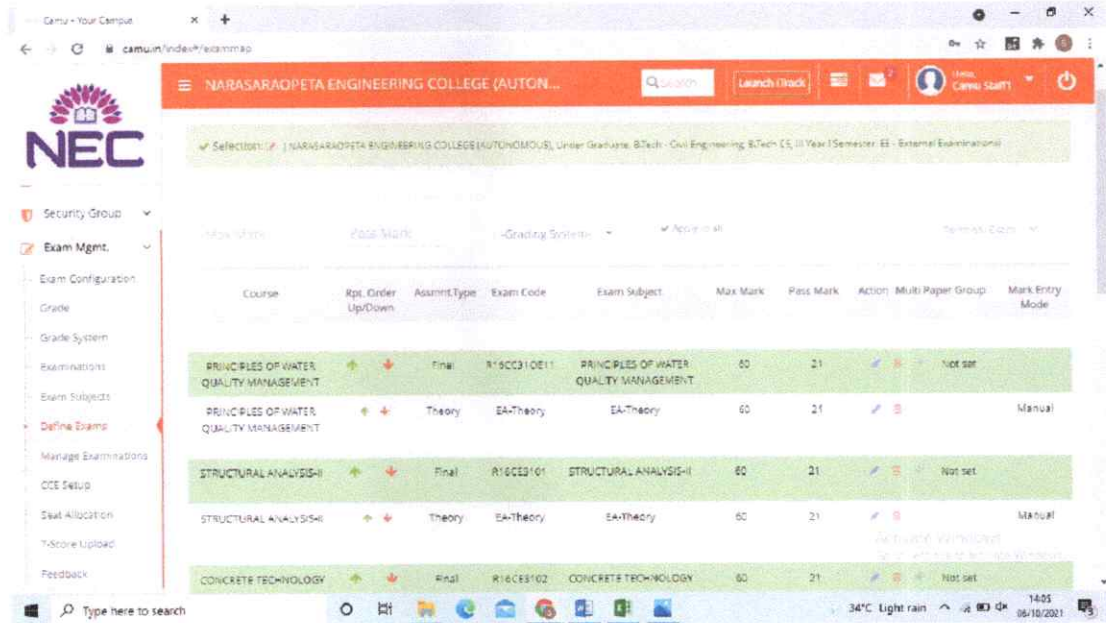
Camu - Your Campus × +

camu.in/index#/exammap

NEC

NARASARAOPETA ENGINEERING COLLEGE (AUTON...

Q Search

Launch Oracle

Hello, Camu Staff

✔ Selection: | NARASARAOPETA ENGINEERING COLLEGE (AUTONOMOUS), Under Graduate, B.Tech - Civil Engineering, B.Tech CE, III Year I Semester, EE - External Examinations

Security Group

Exam Mgmt.

Exam Configuration

Grade

Grade System

Examinations

Exam Subjects

Define Exams

Manage Examinations

CCE Setup

Seat Allocation

T-Score Upload

Feedback

Max Mark

Pass Mark

-Grading System-

✔ Apply to all

| Course | Rpt. Order Up/Down | Assmnt.Type | Exam Code | Exam Subject | Max Mark | Pass Mark | Action | Multi Paper Group | Mark Entry Mode |
|---|---|---|---|---|---|---|---|---|---|
| PRINCIPLES OF WATER QUALITY MANAGEMENT | | Final | R19CC310E11 | PRINCIPLES OF WATER QUALITY MANAGEMENT | 60 | 21 | | Not set | |
| PRINCIPLES OF WATER QUALITY MANAGEMENT | | Theory | EA-Theory | EA-Theory | 60 | 21 | | | Manual |
| STRUCTURAL ANALYSIS-II | | Final | R16CE3101 | STRUCTURAL ANALYSIS-II | 60 | 21 | | Not set | |
| STRUCTURAL ANALYSIS-II | | Theory | EA-Theory | EA-Theory | 60 | 21 | | | Manual |
| CONCRETE TECHNOLOGY | | Final | R16CE3102 | CONCRETE TECHNOLOGY | 60 | 21 | | Not set | |

Activate Windows

Type here to search

34°C Light rain

14:05 06/10/2021